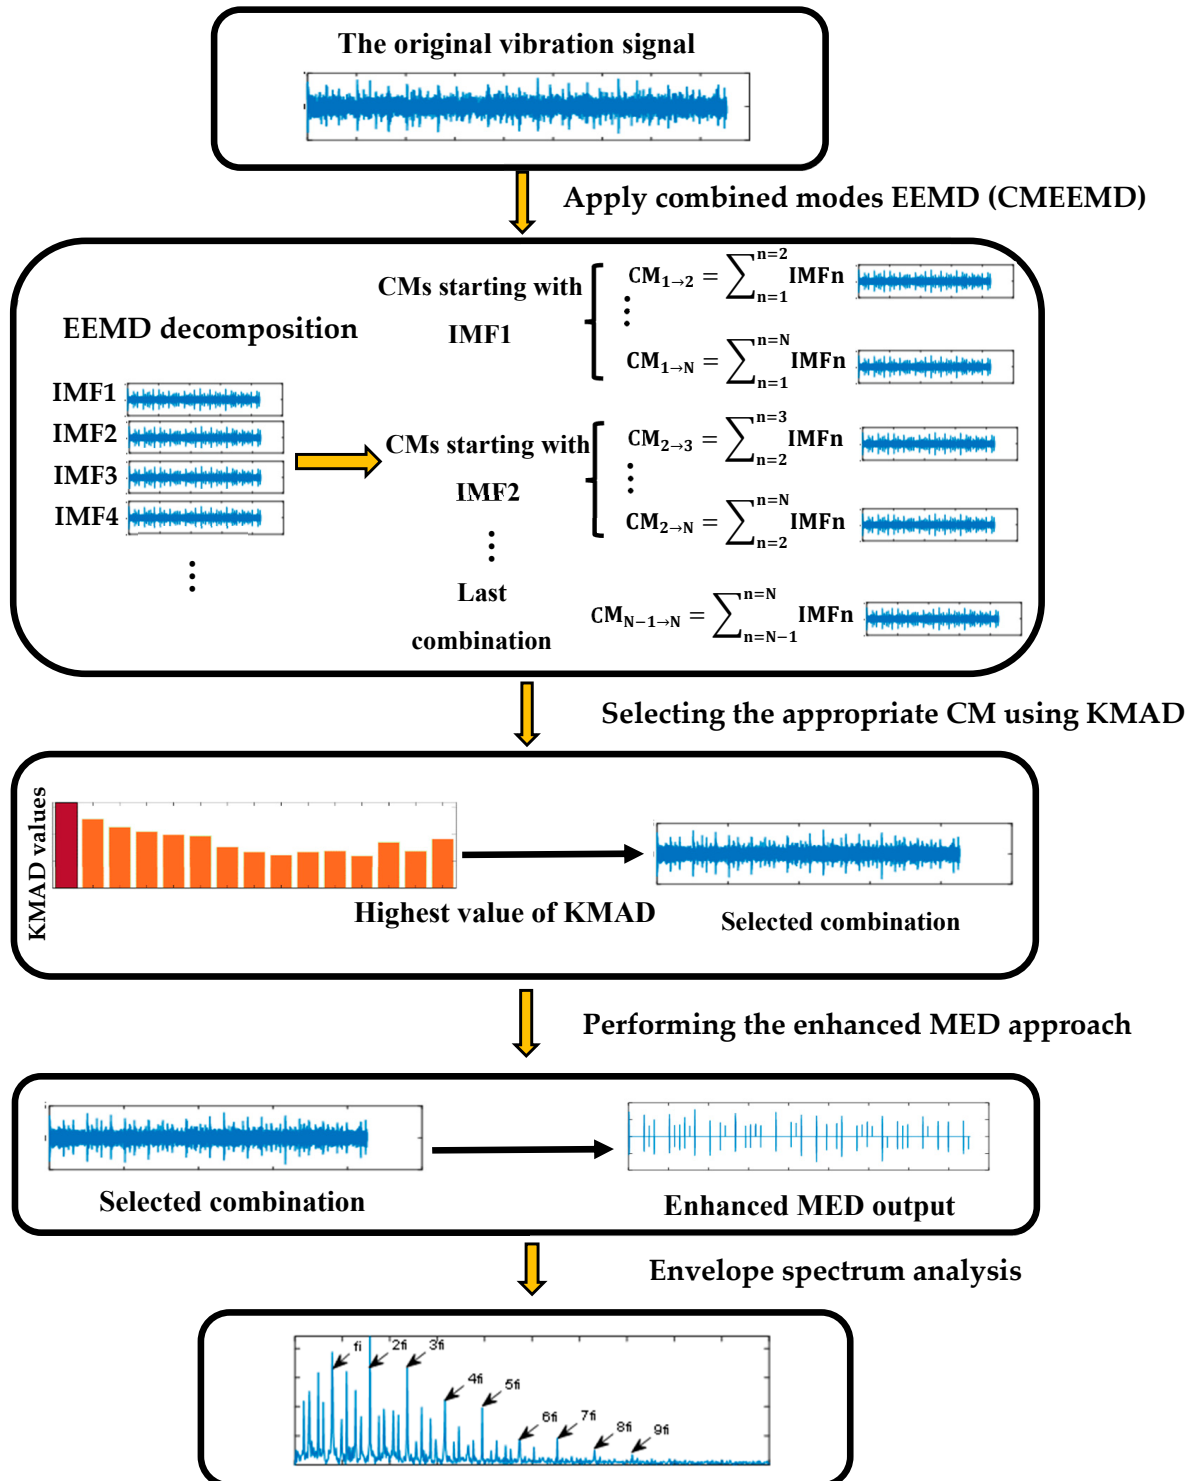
The original vibration signal

Apply combined modes EEMD (CMEEMD)

EEMD decomposition

IMF1
IMF2
IMF3
IMF4
⋮

CMs starting with IMF1

$CM_{1\to 2} = \sum_{n=1}^{n=2} IMFn$
⋮
$CM_{1\to N} = \sum_{n=1}^{n=N} IMFn$

CMs starting with IMF2

$CM_{2\to 3} = \sum_{n=2}^{n=3} IMFn$
⋮
$CM_{2\to N} = \sum_{n=2}^{n=N} IMFn$

⋮

Last combination

$CM_{N-1\to N} = \sum_{n=N-1}^{n=N} IMFn$

Selecting the appropriate CM using KMAD

KMAD values

Highest value of KMAD

Selected combination

Performing the enhanced MED approach

Selected combination

Enhanced MED output

Envelope spectrum analysis

fi
2fi
3fi
4fi
5fi
6fi
7fi
8fi
9fi